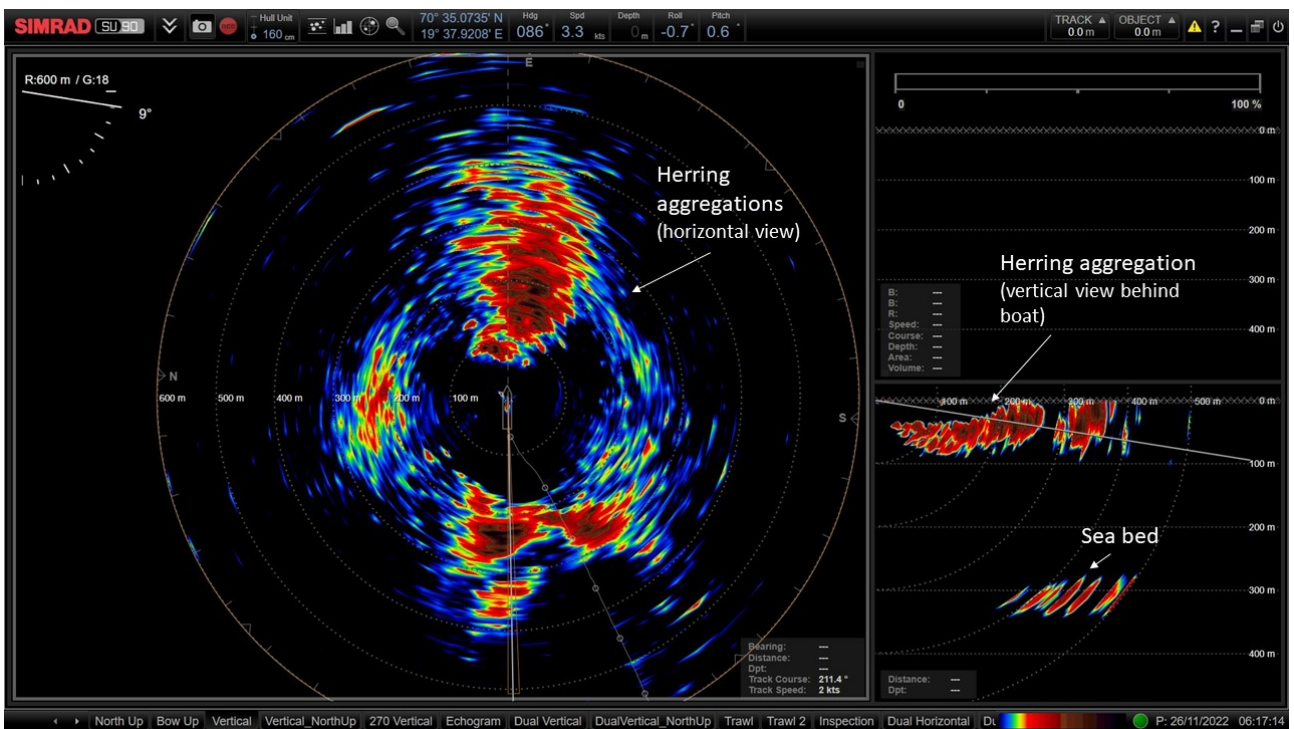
SIMRAD SU90
Hull Unit
160 cm
70° 35.0735' N
19° 37.9208' E
Hdg
086°
Spd
3.3 kts
Depth
0 m
Roll
-0.7°
Pitch
0.6°
TRACK
0.0 m
OBJECT
0.0 m
?

R:600 m / G:18
9°
E
N
S
600 m
500 m
400 m
300 m
200 m
100 m

Herring aggregations (horizontal view)

Bearing: ---
Distance: ---
Dpt: ---
Track Course: 211.4 °
Track Speed: 2 kts

0
100 %
0 m
100 m
200 m
300 m
400 m

Herring aggregation (vertical view behind boat)

B: ---
B: ---
R: ---
Speed: ---
Course: ---
Depth: ---
Area: ---
Volume: ---

100 m
200 m
300 m
400 m
500 m
0 m
100 m
200 m
300 m
400 m

Sea bed

Distance: ---
Dpt: ---

North Up | Bow Up | Vertical | Vertical_NorthUp | 270 Vertical | Echogram | Dual Vertical | DualVertical_NorthUp | Trawl | Trawl 2 | Inspection | Dual Horizontal | Du
P: 26/11/2022 06:17:14